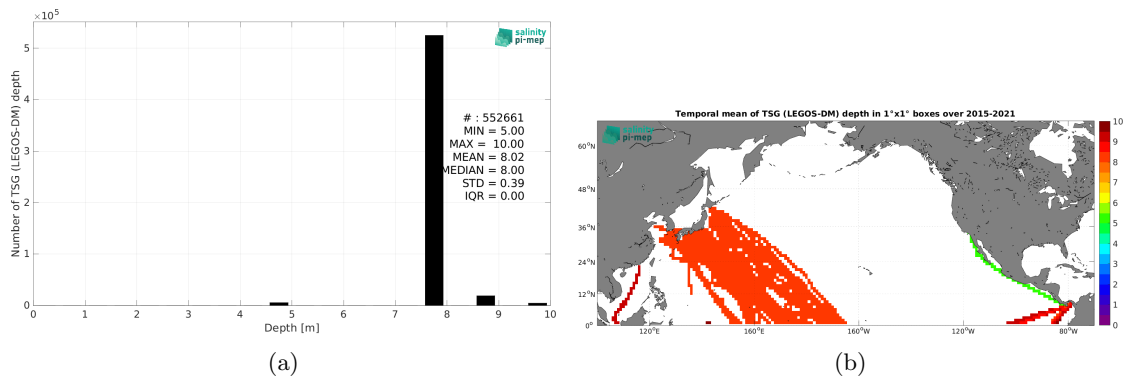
$\times10^5$
salinity
pi-mep
5
4
3
2
1
0
Number of TSG (LEGOS-DM) depth
# : 552661
MIN = 5.00
MAX = 10.00
MEAN = 8.02
MEDIAN = 8.00
STD = 0.39
IQR = 0.00
0 1 2 3 4 5 6 7 8 9 10
Depth [m]
(a)

Temporal mean of TSG (LEGOS-DM) depth in 1°x1° boxes over 2015-2021
salinity
pi-mep
60°N
48°N
36°N
24°N
12°N
0°
120°E
160°E
160°W
120°W
80°W
10
9
8
7
6
5
4
3
2
1
0
(b)